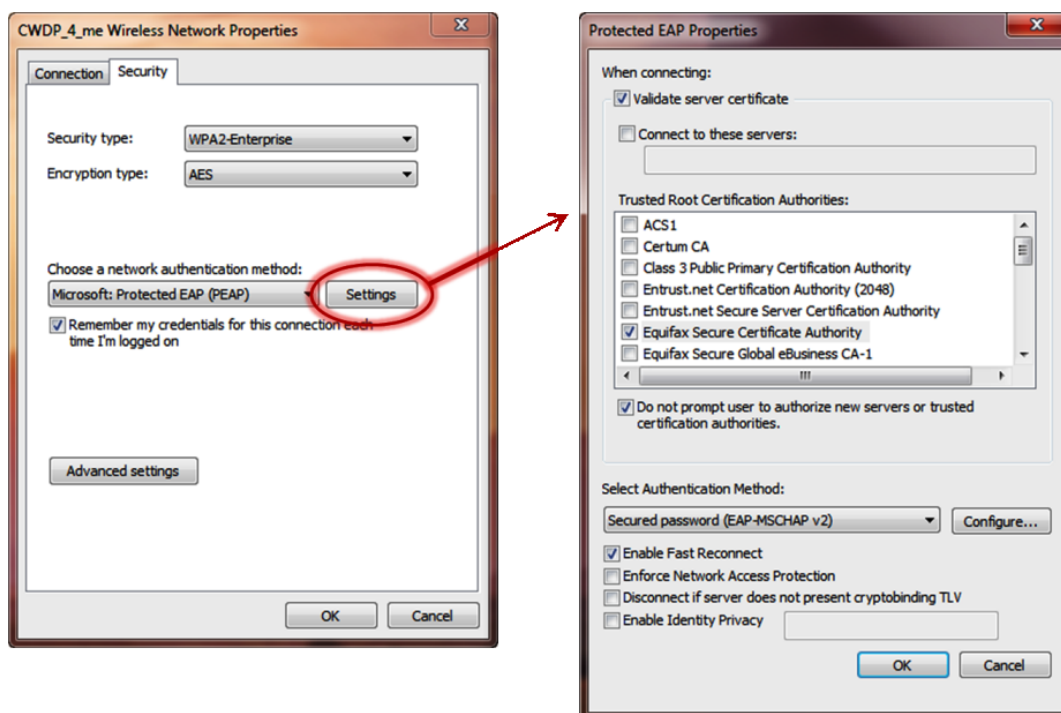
CWDP_4_me Wireless Network Properties

Connection | Security

Security type: WPA2-Enterprise

Encryption type: AES

Choose a network authentication method:

Microsoft: Protected EAP (PEAP)

Settings

Remember my credentials for this connection each time I'm logged on

Advanced settings

OK

Cancel

Protected EAP Properties

When connecting:

Validate server certificate

Connect to these servers:

Trusted Root Certification Authorities:

ACS1

Certum CA

Class 3 Public Primary Certification Authority

Entrust.net Certification Authority (2048)

Entrust.net Secure Server Certification Authority

Equifax Secure Certificate Authority

Equifax Secure Global eBusiness CA-1

Do not prompt user to authorize new servers or trusted certification authorities.

Select Authentication Method:

Secured password (EAP-MSCHAP v2)

Configure...

Enable Fast Reconnect

Enforce Network Access Protection

Disconnect if server does not present cryptobinding TLV

Enable Identity Privacy

OK

Cancel